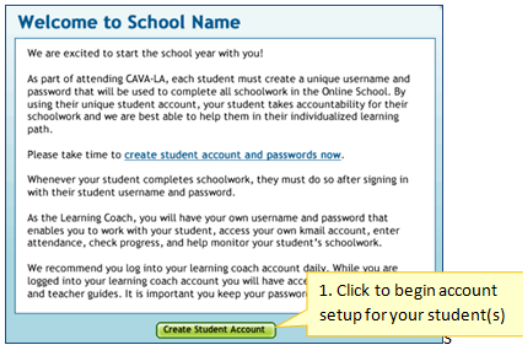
Welcome to School Name

We are excited to start the school year with you!

As part of attending CAVA-LA, each student must create a unique username and password that will be used to complete all schoolwork in the Online School. By using their unique student account, your student takes accountability for their schoolwork and we are best able to help them in their individualized learning path.

Please take time to create student account and passwords now.

Whenever your student completes schoolwork, they must do so after signing in with their student username and password.

As the Learning Coach, you will have your own username and password that enables you to work with your student, access your own kmail account, enter attendance, check progress, and help monitor your student's schoolwork.

We recommend you log into your learning coach account daily. While you are logged into your learning coach account you will have acce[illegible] and teacher guides. It is important you keep your passwor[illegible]

Create Student Account

1. Click to begin account setup for your student(s)

s